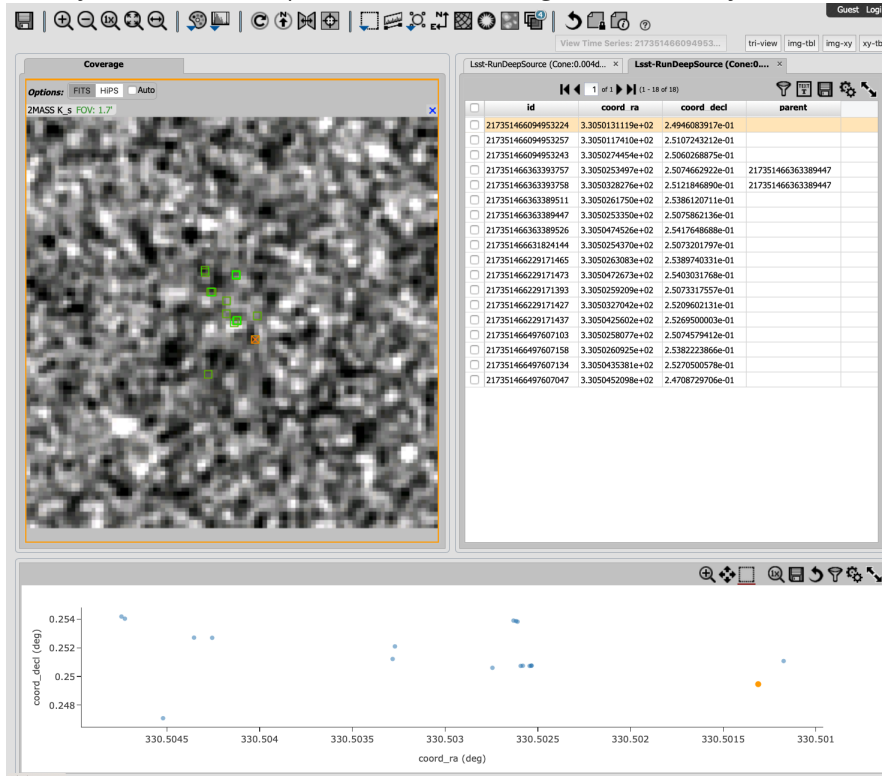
Guest Logi

View Time Series: 217351466094953...

tri-view img-tbl img-xy xy-tb

Coverage

Options: FITS HiPS Auto

2MASS K_s FOV: 1.7'

Lsst-RunDeepSource (Cone:0.004d... ×

Lsst-RunDeepSource (Cone:0.... ×

1 of 1 (1 - 18 of 18)

| | id | coord_ra | coord_decl | parent |
|---|---|---|---|---|
| | 217351466094953224 | 3.3050131119e+02 | 2.4946083917e-01 | |
| | 217351466094953257 | 3.3050117410e+02 | 2.5107243212e-01 | |
| | 217351466094953243 | 3.3050274454e+02 | 2.5060268875e-01 | |
| | 217351466363393757 | 3.3050253497e+02 | 2.5074662922e-01 | 217351466363389447 |
| | 217351466363393758 | 3.3050328276e+02 | 2.5121846890e-01 | 217351466363389447 |
| | 217351466363389511 | 3.3050261750e+02 | 2.5386120711e-01 | |
| | 217351466363389447 | 3.3050253350e+02 | 2.5075862136e-01 | |
| | 217351466363389526 | 3.3050474526e+02 | 2.5417648688e-01 | |
| | 217351466631824144 | 3.3050254370e+02 | 2.5073201797e-01 | |
| | 217351466229171465 | 3.3050263083e+02 | 2.5389740331e-01 | |
| | 217351466229171473 | 3.3050472673e+02 | 2.5403011768e-01 | |
| | 217351466229171393 | 3.3050259209e+02 | 2.5073317557e-01 | |
| | 217351466229171427 | 3.3050327042e+02 | 2.5209602131e-01 | |
| | 217351466229171437 | 3.3050425602e+02 | 2.5269500003e-01 | |
| | 217351466497607103 | 3.3050258077e+02 | 2.5074579412e-01 | |
| | 217351466497607158 | 3.3050260925e+02 | 2.5382223866e-01 | |
| | 217351466497607134 | 3.3050435381e+02 | 2.5270500578e-01 | |
| | 217351466497607047 | 3.3050452098e+02 | 2.4708729706e-01 | |

0.254
0.252
0.25
0.248
coord_decl (deg)
330.5045
330.504
330.5035
330.503
330.5025
330.502
330.5015
330.501
coord_ra (deg)